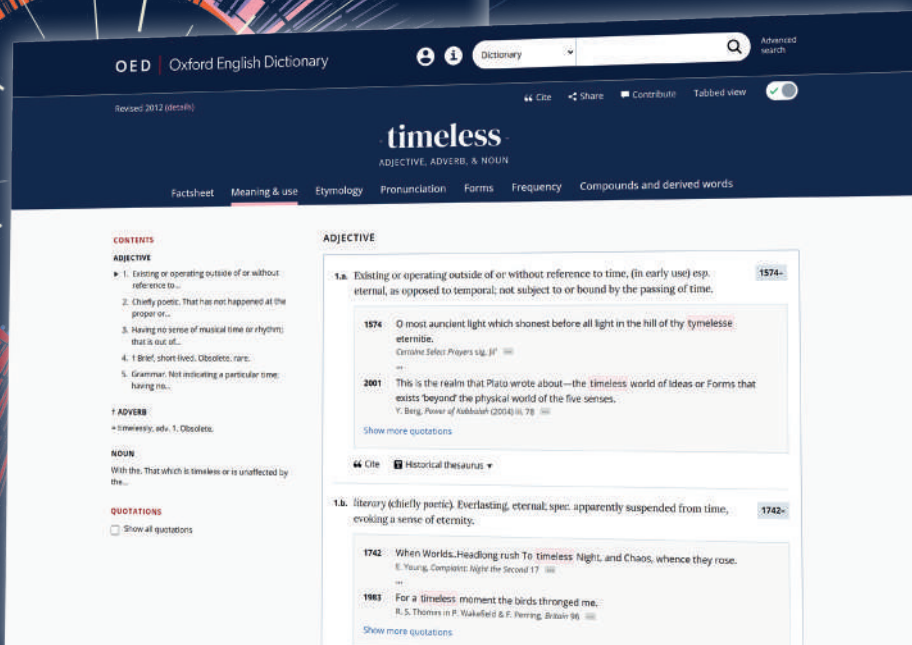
OED | Oxford English Dictionary

Dictionary

Advanced search

Revised 2012 (details)

Cite  Share  Contribute  Tabbed view

timeless

ADJECTIVE, ADVERB, & NOUN

Factsheet  Meaning & use  Etymology  Pronunciation  Forms  Frequency  Compounds and derived words

CONTENTS

ADJECTIVE

1. Existing or operating outside of or without reference to...

2. Chiefly poetic. That has not happened at the proper or...

3. Having no sense of musical time or rhythm; that is out of...

4. † Brief, short-lived. Obsolete. rare.

5. Grammar. Not indicating a particular time; having no...

† ADVERB

= timelessly, adv. 1. Obsolete.

NOUN

With the. That which is timeless or is unaffected by the...

QUOTATIONS

Show all quotations

ADJECTIVE

1.a. Existing or operating outside of or without reference to time, (in early use) esp. eternal, as opposed to temporal; not subject to or bound by the passing of time. 1574–

1574 O most auncient light which shonest before all light in the hill of thy tymelesse eternitie.
Certaine Select Prayers sig. Jiiʳ

...

2001 This is the realm that Plato wrote about—the timeless world of Ideas or Forms that exists 'beyond' the physical world of the five senses.
Y. Berg, Power of Kabbalah (2004) iii. 78

Show more quotations

Cite  Historical thesaurus

1.b. literary (chiefly poetic). Everlasting, eternal; spec. apparently suspended from time, evoking a sense of eternity. 1742–

1742 When Worlds..Headlong rush To timeless Night, and Chaos, whence they rose.
E. Young, Complaint: Night the Second 17

...

1983 For a timeless moment the birds thronged me.
R. S. Thomas in P. Wakefield & F. Perring, Britain 96

Show more quotations